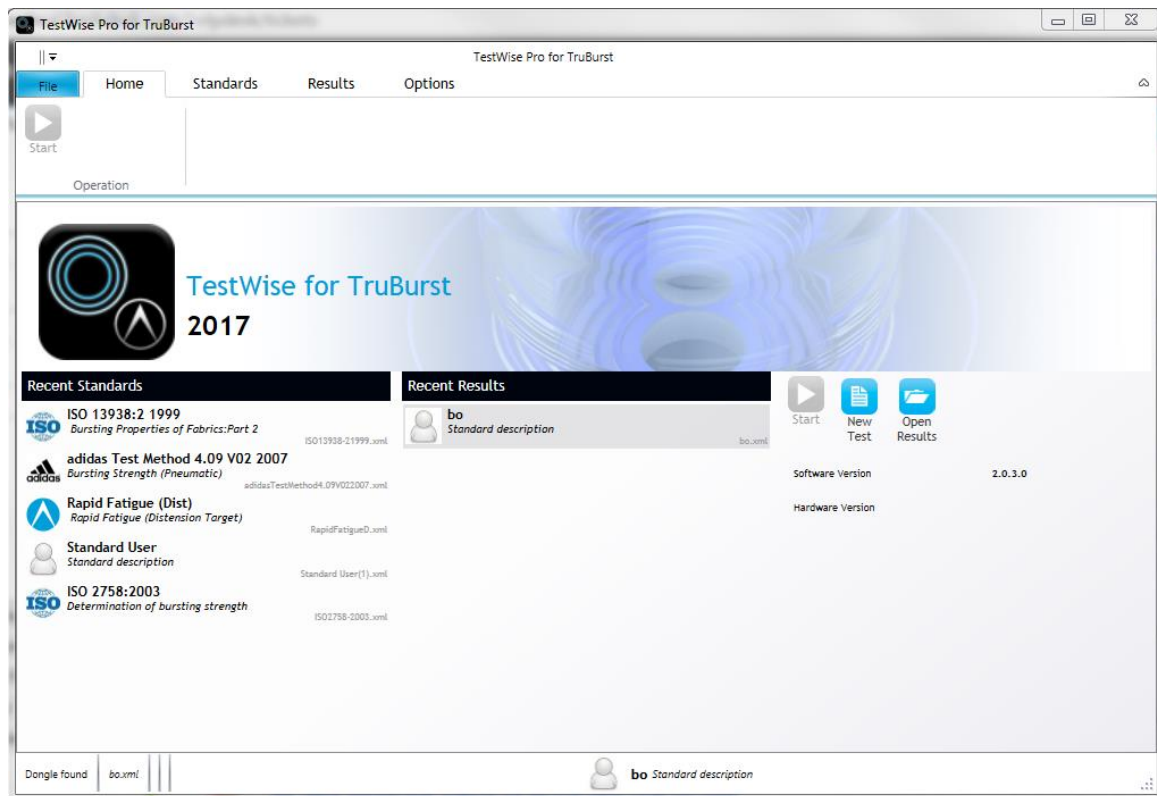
TestWise Pro for TruBurst

TestWise Pro for TruBurst

File Home Standards Results Options

Start

Operation

TestWise for TruBurst
2017

Recent Standards

ISO
ISO 13938:2 1999
Bursting Properties of Fabrics:Part 2
ISO13938-21999.xml

adidas
adidas Test Method 4.09 V02 2007
Bursting Strength (Pneumatic)
adidasTestMethod4.09V022007.xml

Rapid Fatigue (Dist)
Rapid Fatigue (Distension Target)
RapidFatigueD.xml

Standard User
Standard description
Standard User(1).xml

ISO
ISO 2758:2003
Determination of bursting strength
ISO2758-2003.xml

Recent Results

bo
Standard description
bo.xml

Start
New Test
Open Results

Software Version 2.0.3.0

Hardware Version

Dongle found bo.xml

bo Standard description